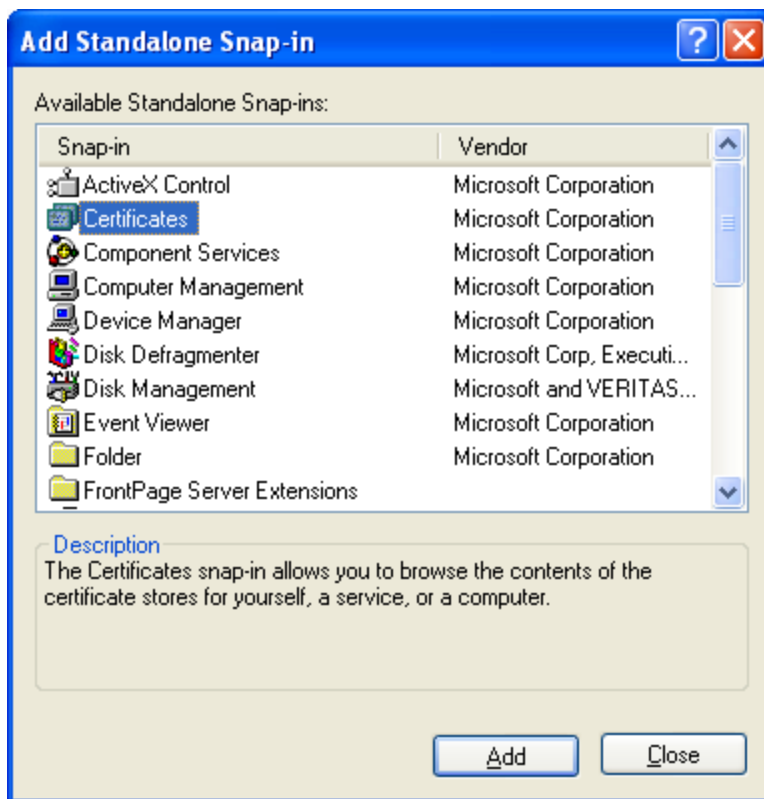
Add Standalone Snap-in

Available Standalone Snap-ins:

| Snap-in | Vendor |
|---|---|
| ActiveX Control | Microsoft Corporation |
| Certificates | Microsoft Corporation |
| Component Services | Microsoft Corporation |
| Computer Management | Microsoft Corporation |
| Device Manager | Microsoft Corporation |
| Disk Defragmenter | Microsoft Corp, Executi... |
| Disk Management | Microsoft and VERITAS... |
| Event Viewer | Microsoft Corporation |
| Folder | Microsoft Corporation |
| FrontPage Server Extensions | |

Description
The Certificates snap-in allows you to browse the contents of the certificate stores for yourself, a service, or a computer.

Add Close